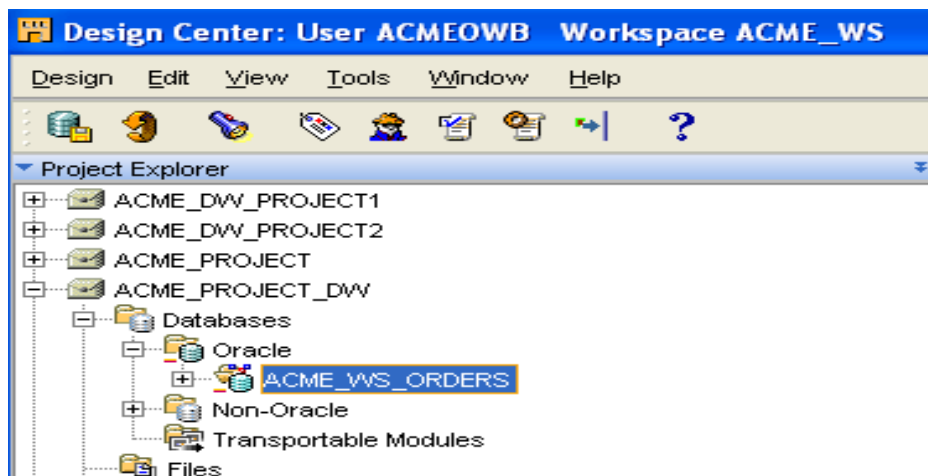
Design Center: User ACMEOWB Workspace ACME_WS

Design Edit View Tools Window Help

Project Explorer

ACME_DW_PROJECT1
ACME_DW_PROJECT2
ACME_PROJECT
ACME_PROJECT_DW
Databases
Oracle
ACME_WS_ORDERS
Non-Oracle
Transportable Modules
Files